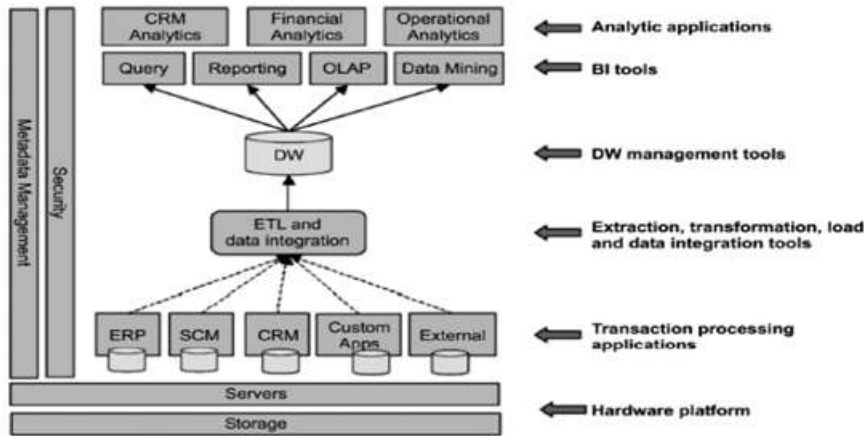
Metadata Management

Security

CRM Analytics

Financial Analytics

Operational Analytics

Analytic applications

Query

Reporting

OLAP

Data Mining

BI tools

DW

DW management tools

ETL and data integration

Extraction, transformation, load and data integration tools

ERP

SCM

CRM

Custom Apps

External

Transaction processing applications

Servers

Storage

Hardware platform